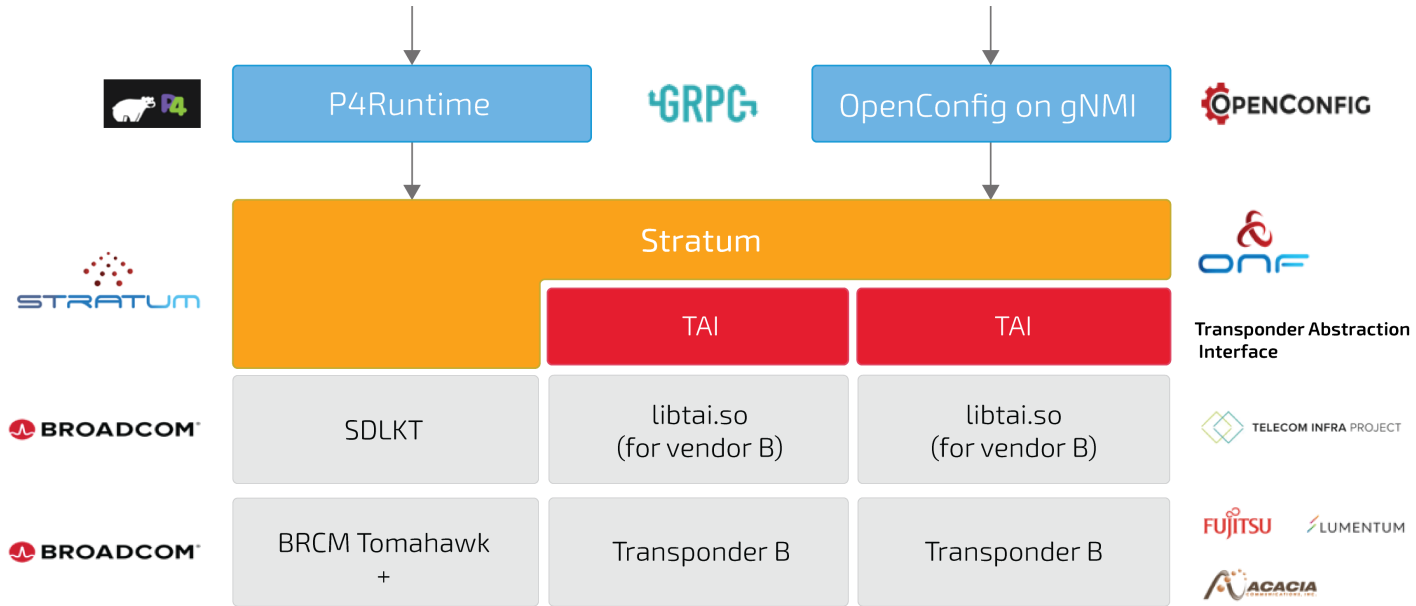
P4

P4Runtime

GRPC

OpenConfig on gNMI

OPENCONFIG

Stratum

STRATUM

ONF

TAI

TAI

Transponder Abstraction Interface

BROADCOM

SDLKT

libtai.so (for vendor B)

libtai.so (for vendor B)

TELECOM INFRA PROJECT

BROADCOM

BRCM Tomahawk +

Transponder B

Transponder B

FUJITSU

LUMENTUM

ACACIA